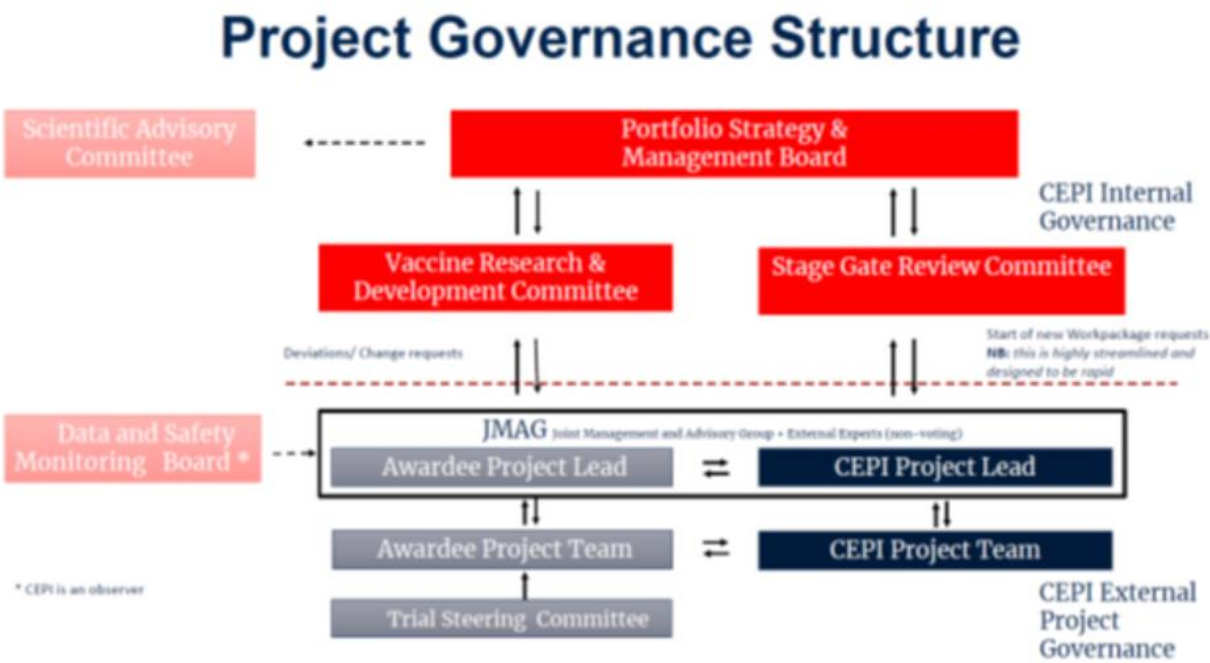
Project Governance Structure

Scientific Advisory Committee

Portfolio Strategy & Management Board

CEPI Internal Governance

Vaccine Research & Development Committee

Stage Gate Review Committee

Deviations/ Change requests

Start of new Workpackage requests
NB: this is highly streamlined and designed to be rapid

Data and Safety Monitoring Board *

JMAG Joint Management and Advisory Group + External Experts (non-voting)

Awardee Project Lead

CEPI Project Lead

Awardee Project Team

CEPI Project Team

* CEPI is an observer

Trial Steering Committee

CEPI External Project Governance